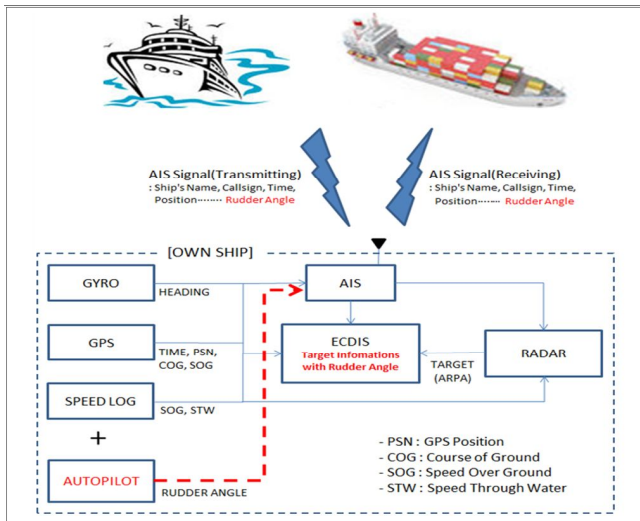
AIS Signal(Transmitting)
: Ship's Name, Callsign, Time, Position……… Rudder Angle

AIS Signal(Receiving)
: Ship's Name, Callsign, Time, Position……… Rudder Angle

[OWN SHIP]

GYRO
HEADING

AIS

GPS
TIME, PSN, COG, SOG

ECDIS
Target Infomations with Rudder Angle

TARGET (ARPA)

RADAR

SPEED LOG
SOG, STW

+

AUTOPILOT
RUDDER ANGLE

- PSN : GPS Position
- COG : Course of Ground
- SOG : Speed Over Ground
- STW : Speed Through Water